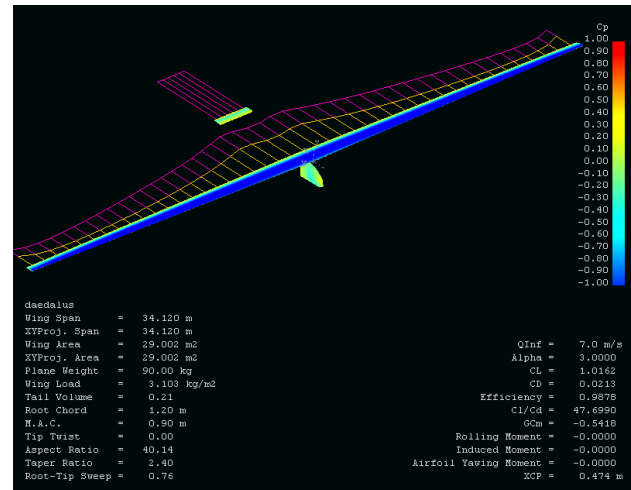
Cp
1.00
0.90
0.80
0.70
0.60
0.50
0.40
0.30
0.20
0.10
0.00
-0.10
-0.20
-0.30
-0.40
-0.50
-0.60
-0.70
-0.80
-0.90
-1.00

daedalus
Wing Span = 34.120 m
XYProj. Span = 34.120 m
Wing Area = 29.002 m2
XYProj. Area = 29.002 m2
Plane Weight = 90.00 kg
Wing Load = 3.103 kg/m2
Tail Volume = 0.21
Root Chord = 1.20 m
M.A.C. = 0.90 m
Tip Twist = 0.00
Aspect Ratio = 40.14
Taper Ratio = 2.40
Root-Tip Sweep = 0.76

QInf = 7.0 m/s
Alpha = 3.0000
CL = 1.0162
CD = 0.0213
Efficiency = 0.9878
Cl/Cd = 47.6990
GCm = -0.5418
Rolling Moment = -0.0000
Induced Moment = -0.0000
Airfoil Yawing Moment = -0.0000
XCP = 0.474 m